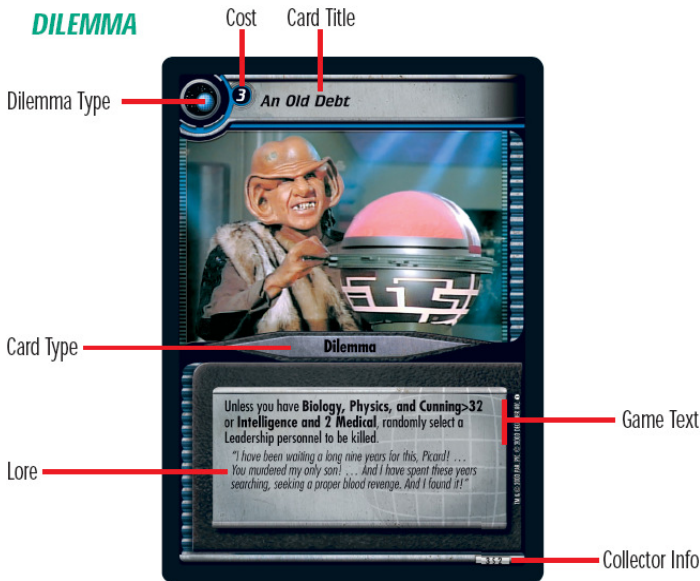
DILEMMA

Cost

Card Title

Dilemma Type

3

An Old Debt

Card Type

Dilemma

Unless you have Biology, Physics, and Cunning>32 or Intelligence and 2 Medical, randomly select a Leadership personnel to be killed.

"I have been waiting a long nine years for this, Picard! . . . You murdered my only son! . . . And I have spent these years searching, seeking a proper blood revenge. And I found it!"

Game Text

Lore

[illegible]

Collector Info